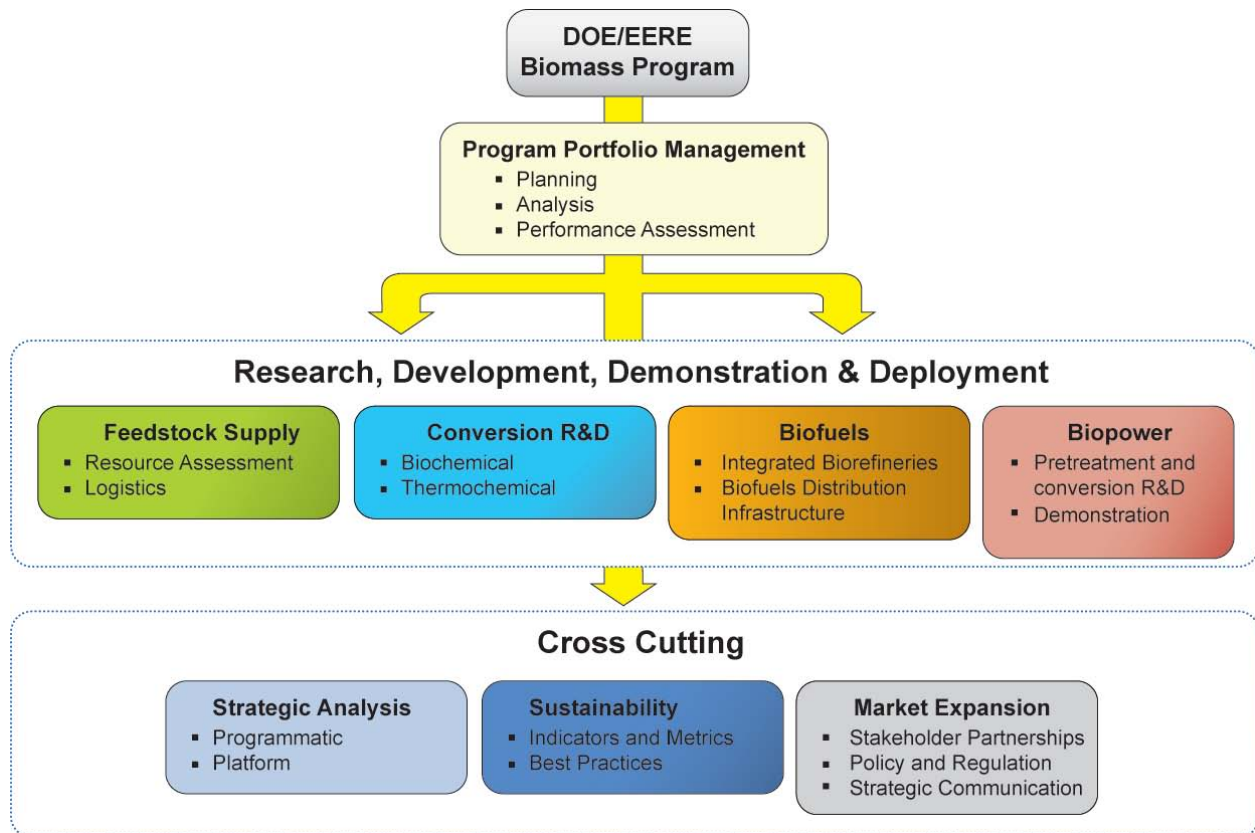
DOE/EERE
Biomass Program

Program Portfolio Management
- Planning
- Analysis
- Performance Assessment

Research, Development, Demonstration & Deployment

Feedstock Supply
- Resource Assessment
- Logistics

Conversion R&D
- Biochemical
- Thermochemical

Biofuels
- Integrated Biorefineries
- Biofuels Distribution Infrastructure

Biopower
- Pretreatment and conversion R&D
- Demonstration

Cross Cutting

Strategic Analysis
- Programmatic
- Platform

Sustainability
- Indicators and Metrics
- Best Practices

Market Expansion
- Stakeholder Partnerships
- Policy and Regulation
- Strategic Communication